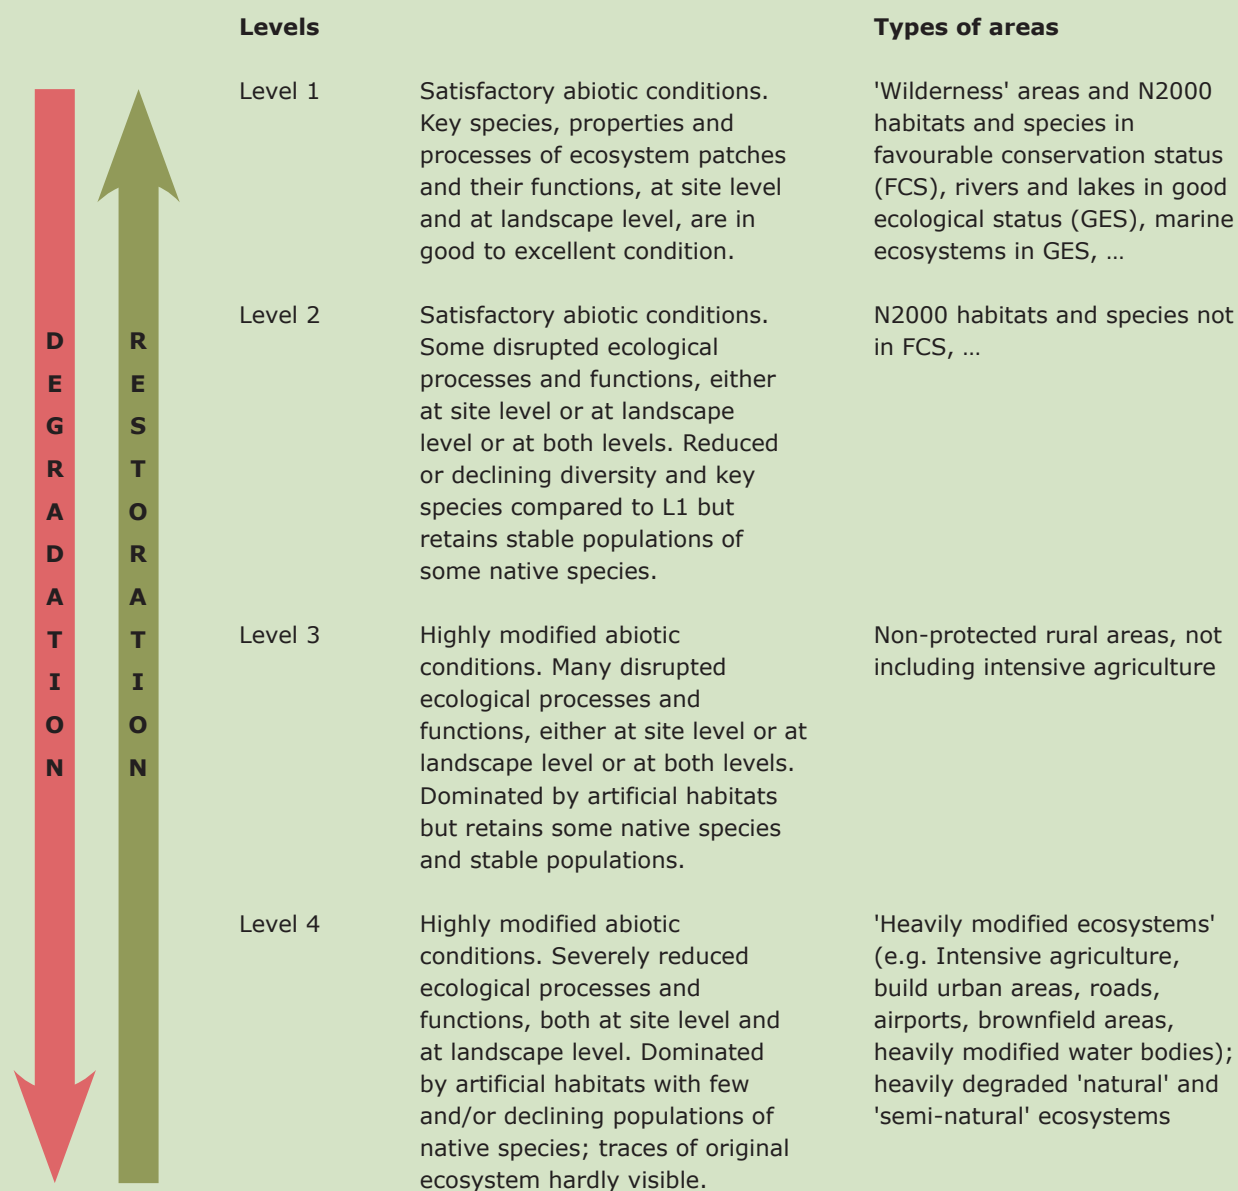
DEGRADATION

RESTORATION

| Levels | | Types of areas |
|---|---|---|
| Level 1 | Satisfactory abiotic conditions. Key species, properties and processes of ecosystem patches and their functions, at site level and at landscape level, are in good to excellent condition. | 'Wilderness' areas and N2000 habitats and species in favourable conservation status (FCS), rivers and lakes in good ecological status (GES), marine ecosystems in GES, … |
| Level 2 | Satisfactory abiotic conditions. Some disrupted ecological processes and functions, either at site level or at landscape level or at both levels. Reduced or declining diversity and key species compared to L1 but retains stable populations of some native species. | N2000 habitats and species not in FCS, … |
| Level 3 | Highly modified abiotic conditions. Many disrupted ecological processes and functions, either at site level or at landscape level or at both levels. Dominated by artificial habitats but retains some native species and stable populations. | Non-protected rural areas, not including intensive agriculture |
| Level 4 | Highly modified abiotic conditions. Severely reduced ecological processes and functions, both at site level and at landscape level. Dominated by artificial habitats with few and/or declining populations of native species; traces of original ecosystem hardly visible. | 'Heavily modified ecosystems' (e.g. Intensive agriculture, build urban areas, roads, airports, brownfield areas, heavily modified water bodies); heavily degraded 'natural' and 'semi-natural' ecosystems |